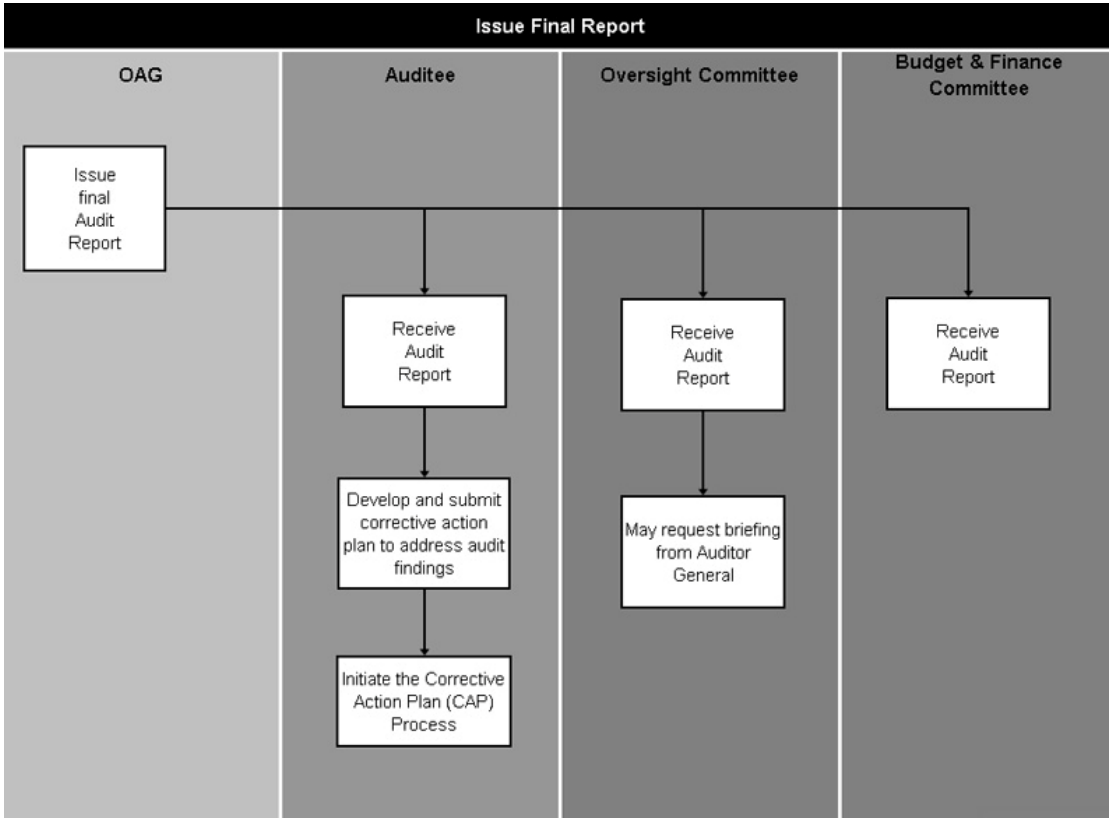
Issue Final Report

OAG

Auditee

Oversight Committee

Budget & Finance Committee

Issue final Audit Report

Receive Audit Report

Develop and submit corrective action plan to address audit findings

Initiate the Corrective Action Plan (CAP) Process

Receive Audit Report

May request briefing from Auditor General

Receive Audit Report